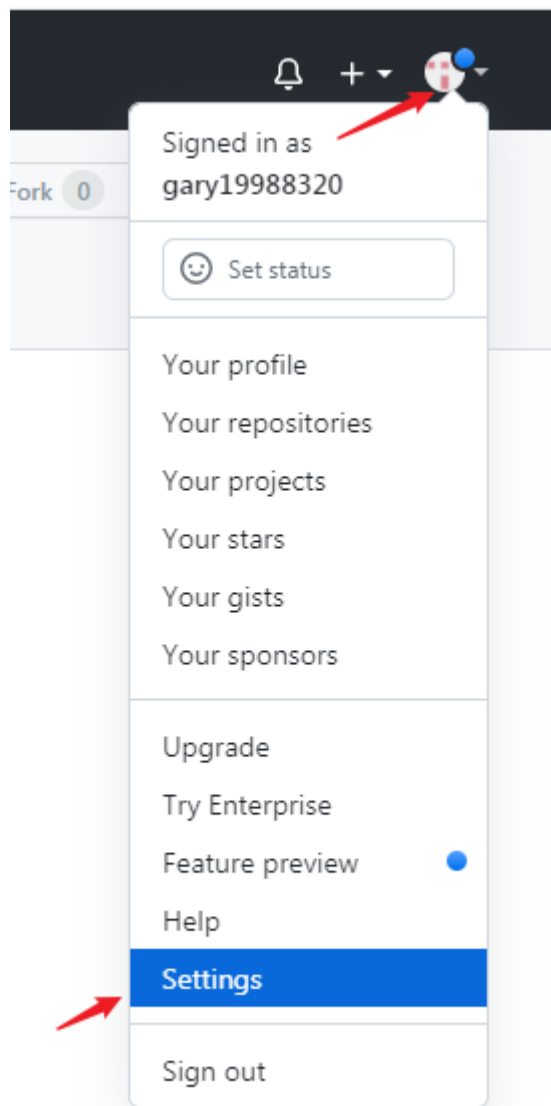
+

Fork 0

Signed in as
gary19988320

Set status

Your profile

Your repositories

Your projects

Your stars

Your gists

Your sponsors

Upgrade

Try Enterprise

Feature preview

Help

Settings

Sign out